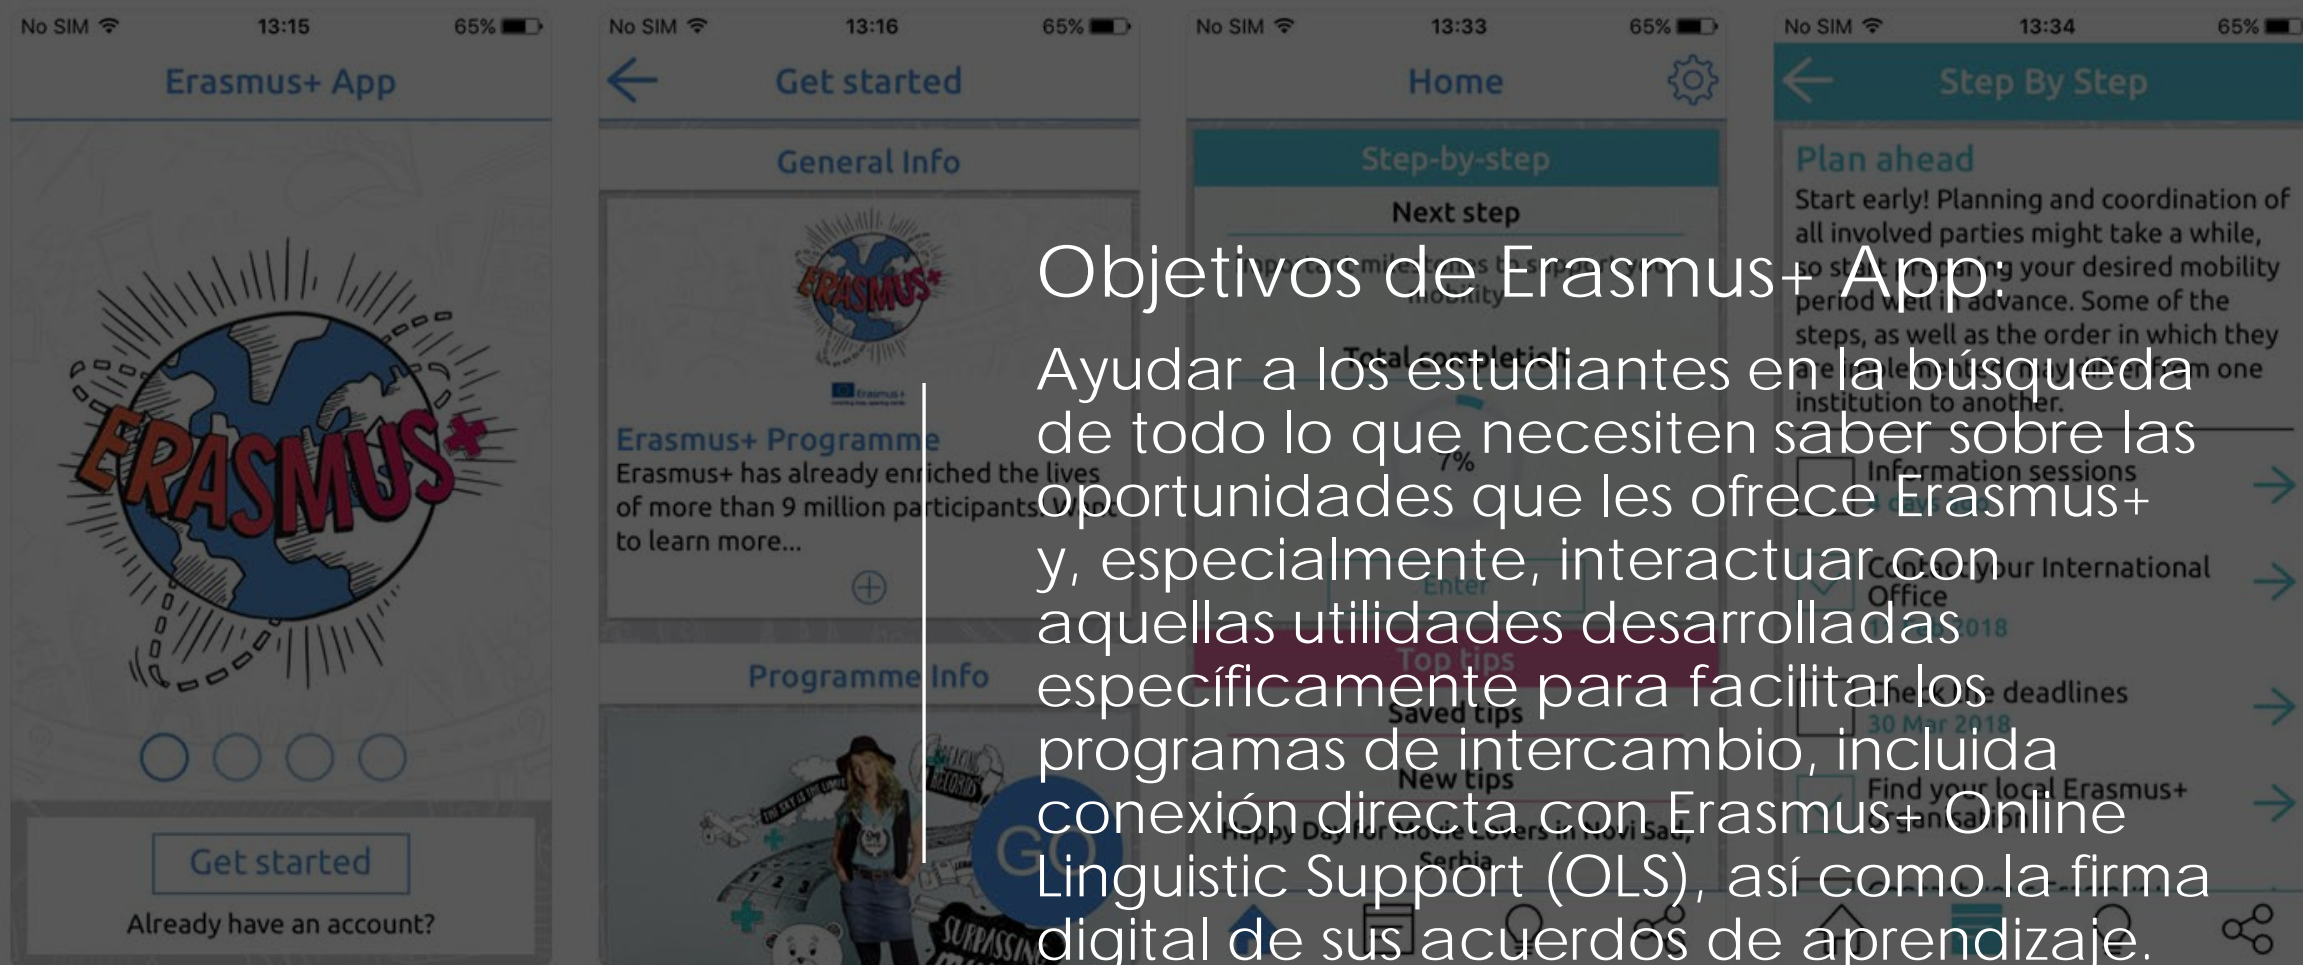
No SIM 13:15 65%

Erasmus+ App

ERASMUS+

Get started

Already have an account?

No SIM 13:16 65%

Get started

General Info

ERASMUS+

Erasmus+ Programme
Erasmus+ has already enriched the lives of more than 9 million participants... to learn more...

Programme Info

No SIM 13:33 65%

Home

Step-by-step

Next step

Total completion

7%

Enter

Top tips

Saved tips

New tips

Happy Day for Movie Lovers in Novi Sad, Serbia

No SIM 13:34 65%

Step By Step

Plan ahead
Start early! Planning and coordination of all involved parties might take a while, so start preparing your desired mobility period well in advance. Some of the steps, as well as the order in which they are taken, might differ from one institution to another.

Information sessions

Contact your International Office

2018

Check the deadlines
30 Mar 2018

Find your local Erasmus+

Objetivos de Erasmus+ App:

Ayudar a los estudiantes en la búsqueda de todo lo que necesiten saber sobre las oportunidades que les ofrece Erasmus+ y, especialmente, interactuar con aquellas utilidades desarrolladas específicamente para facilitar los programas de intercambio, incluida conexión directa con Erasmus+ Online Linguistic Support (OLS), así como la firma digital de sus acuerdos de aprendizaje.